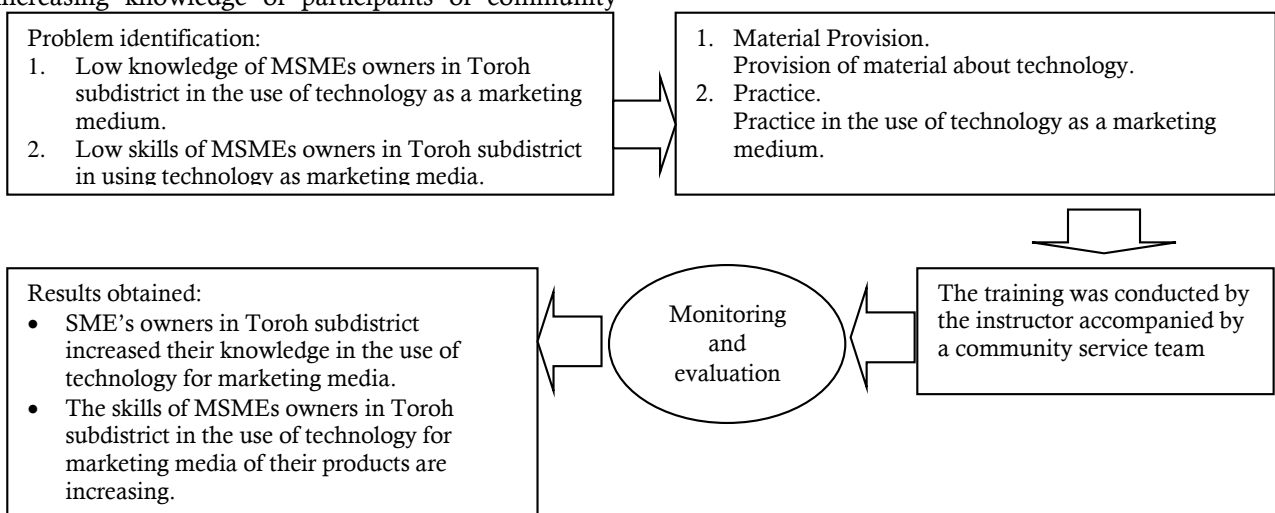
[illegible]ncreasing knowledge of participants of community

Problem identification:
1. Low knowledge of MSMEs owners in Toroh subdistrict in the use of technology as a marketing medium.
2. Low skills of MSMEs owners in Toroh subdistrict in using technology as marketing media.

1. Material Provision.
Provision of material about technology.
2. Practice.
Practice in the use of technology as a marketing medium.

The training was conducted by the instructor accompanied by a community service team

Monitoring and evaluation

Results obtained:
• SME's owners in Toroh subdistrict increased their knowledge in the use of technology for marketing media.
• The skills of MSMEs owners in Toroh subdistrict in the use of technology for marketing media of their products are increasing.